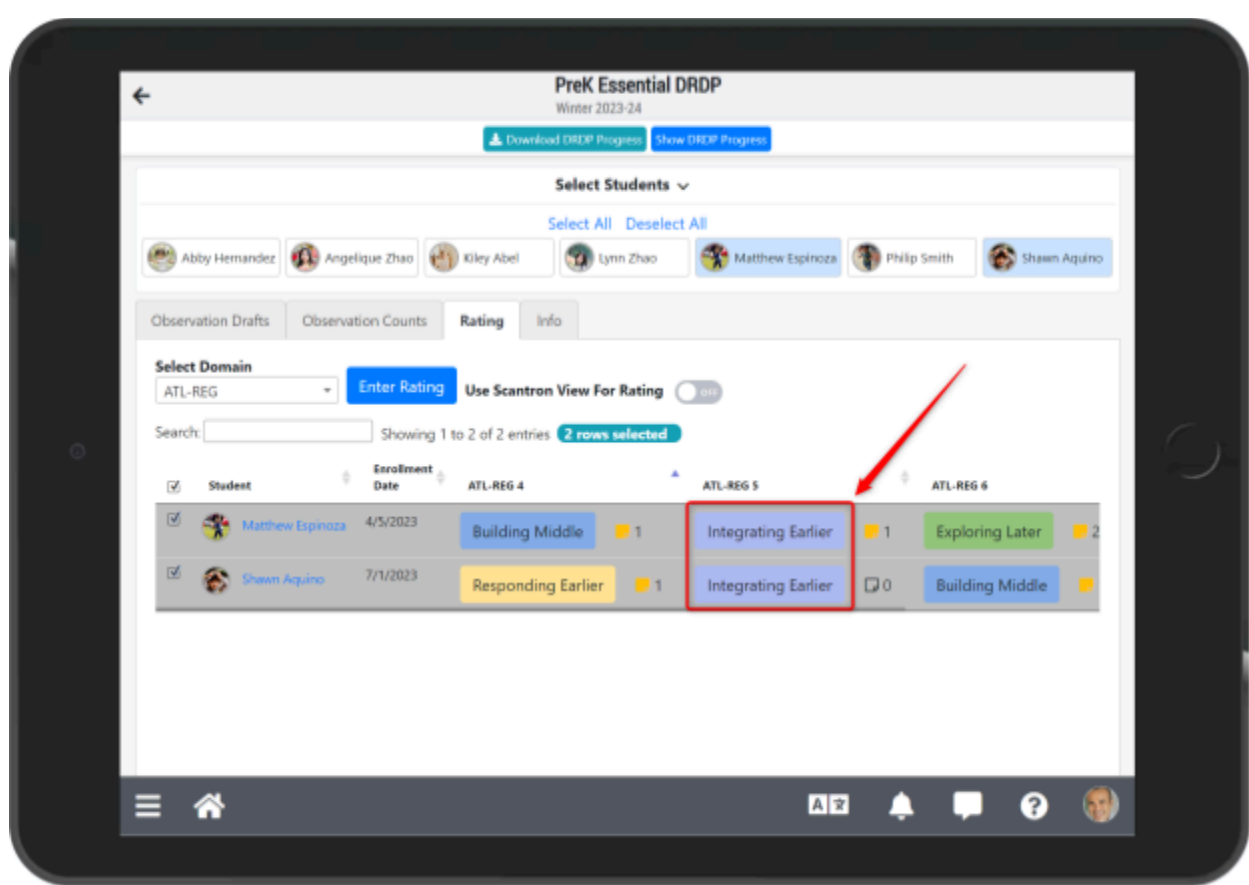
PreK Essential DRDP
Winter 2023-24

Download DRDP Progress Show DRDP Progress

Select Students

Select All Deselect All

Abby Hernandez Angelique Zhao Kiley Abel Lynn Zhao Matthew Espinoza Philip Smith Shawn Aquino

Observation Drafts Observation Counts Rating Info

Select Domain
ATL-REG
Enter Rating
Use Scantron View For Rating
Off

Search: Showing 1 to 2 of 2 entries 2 rows selected

| | Student | Enrollment Date | ATL-REG 4 | | ATL-REG 5 | | ATL-REG 6 | |
|---|---|---|---|---|---|---|---|---|
| ☑ | Matthew Espinoza | 4/5/2023 | Building Middle | 1 | Integrating Earlier | 1 | Exploring Later | 2 |
| ☑ | Shawn Aquino | 7/1/2023 | Responding Earlier | 1 | Integrating Earlier | 0 | Building Middle | |